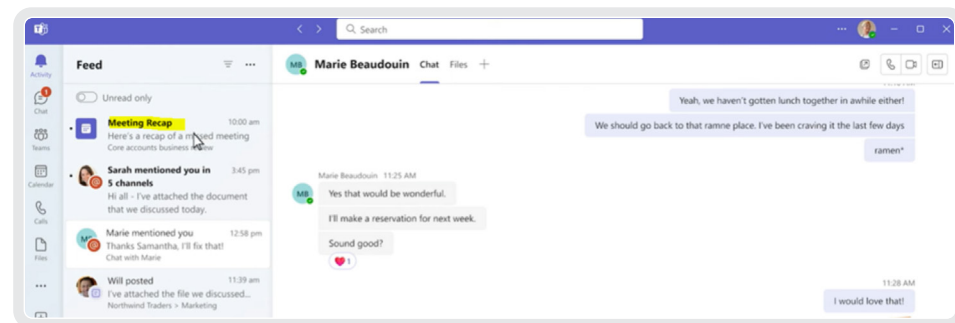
Search

Activity
1
Chat
Teams
Calendar
Calls
Files
...

Feed

Unread only

Meeting Recap 10:00 am
Here's a recap of a missed meeting
Core accounts business review

Sarah mentioned you in 5 channels 3:45 pm
Hi all - I've attached the document that we discussed today.

Marie mentioned you 12:58 pm
Thanks Samantha, I'll fix that!
Chat with Marie

Will posted 11:39 am
I've attached the file we discussed...
Northwind Traders > Marketing

MB Marie Beaudouin Chat Files +

Yeah, we haven't gotten lunch together in awhile either!

We should go back to that ramne place. I've been craving it the last few days

ramen*

Marie Beaudouin 11:25 AM
Yes that would be wonderful.

I'll make a reservation for next week.

Sound good?

1

11:28 AM
I would love that!